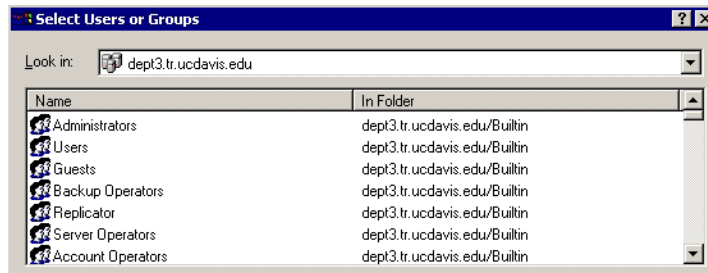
Select Users or Groups

Look in: dept3.tr.ucdavis.edu

| Name | In Folder |
|---|---|
| Administrators | dept3.tr.ucdavis.edu/Builtin |
| Users | dept3.tr.ucdavis.edu/Builtin |
| Guests | dept3.tr.ucdavis.edu/Builtin |
| Backup Operators | dept3.tr.ucdavis.edu/Builtin |
| Replicator | dept3.tr.ucdavis.edu/Builtin |
| Server Operators | dept3.tr.ucdavis.edu/Builtin |
| Account Operators | dept3.tr.ucdavis.edu/Builtin |